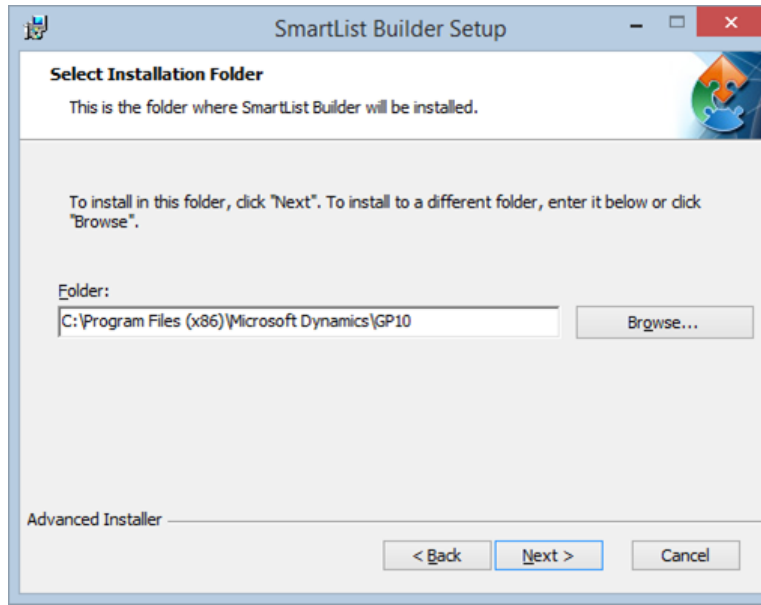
SmartList Builder Setup

Select Installation Folder

This is the folder where SmartList Builder will be installed.

To install in this folder, click "Next". To install to a different folder, enter it below or click "Browse".

Folder:

C:\Program Files (x86)\Microsoft Dynamics\GP10

Browse...

Advanced Installer

< Back

Next >

Cancel